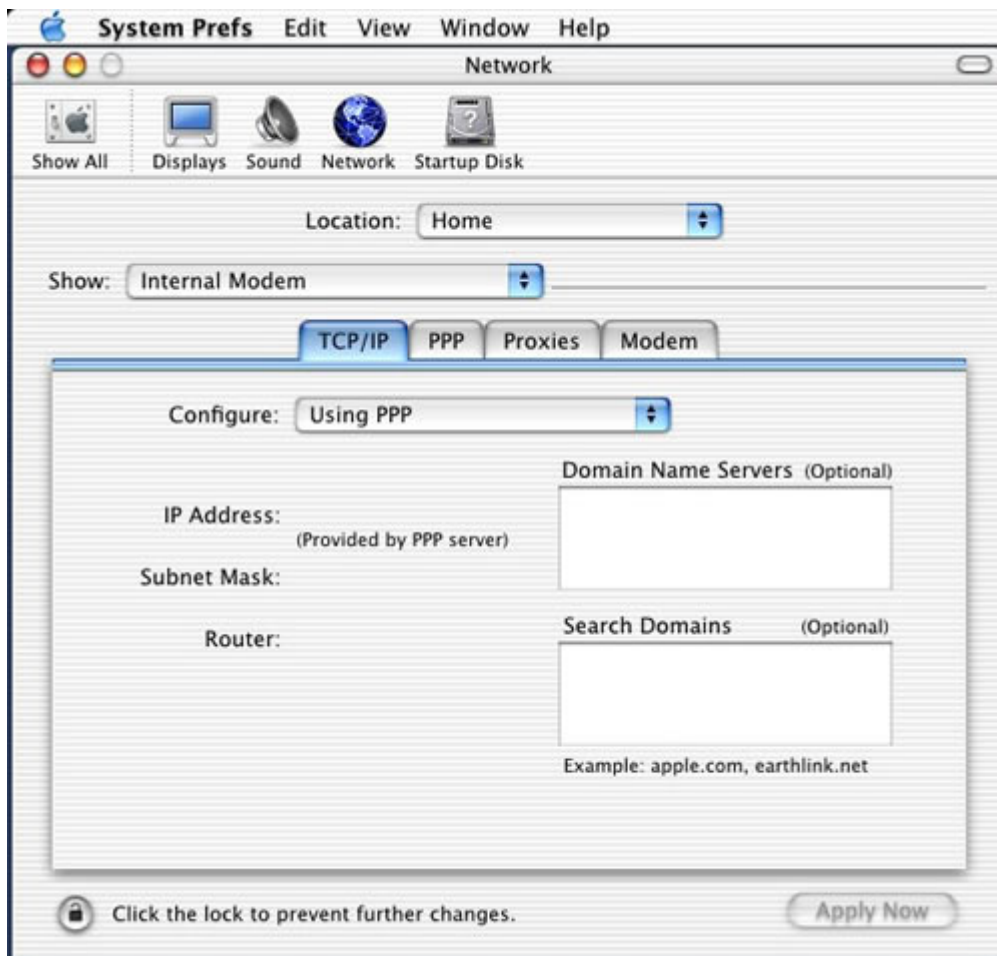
System Prefs Edit View Window Help

Network

Show All Displays Sound Network Startup Disk

Location: Home

Show: Internal Modem

TCP/IP PPP Proxies Modem

Configure: Using PPP

Domain Name Servers (Optional)

IP Address:

(Provided by PPP server)

Subnet Mask:

Router:

Search Domains (Optional)

Example: apple.com, earthlink.net

Click the lock to prevent further changes.

Apply Now